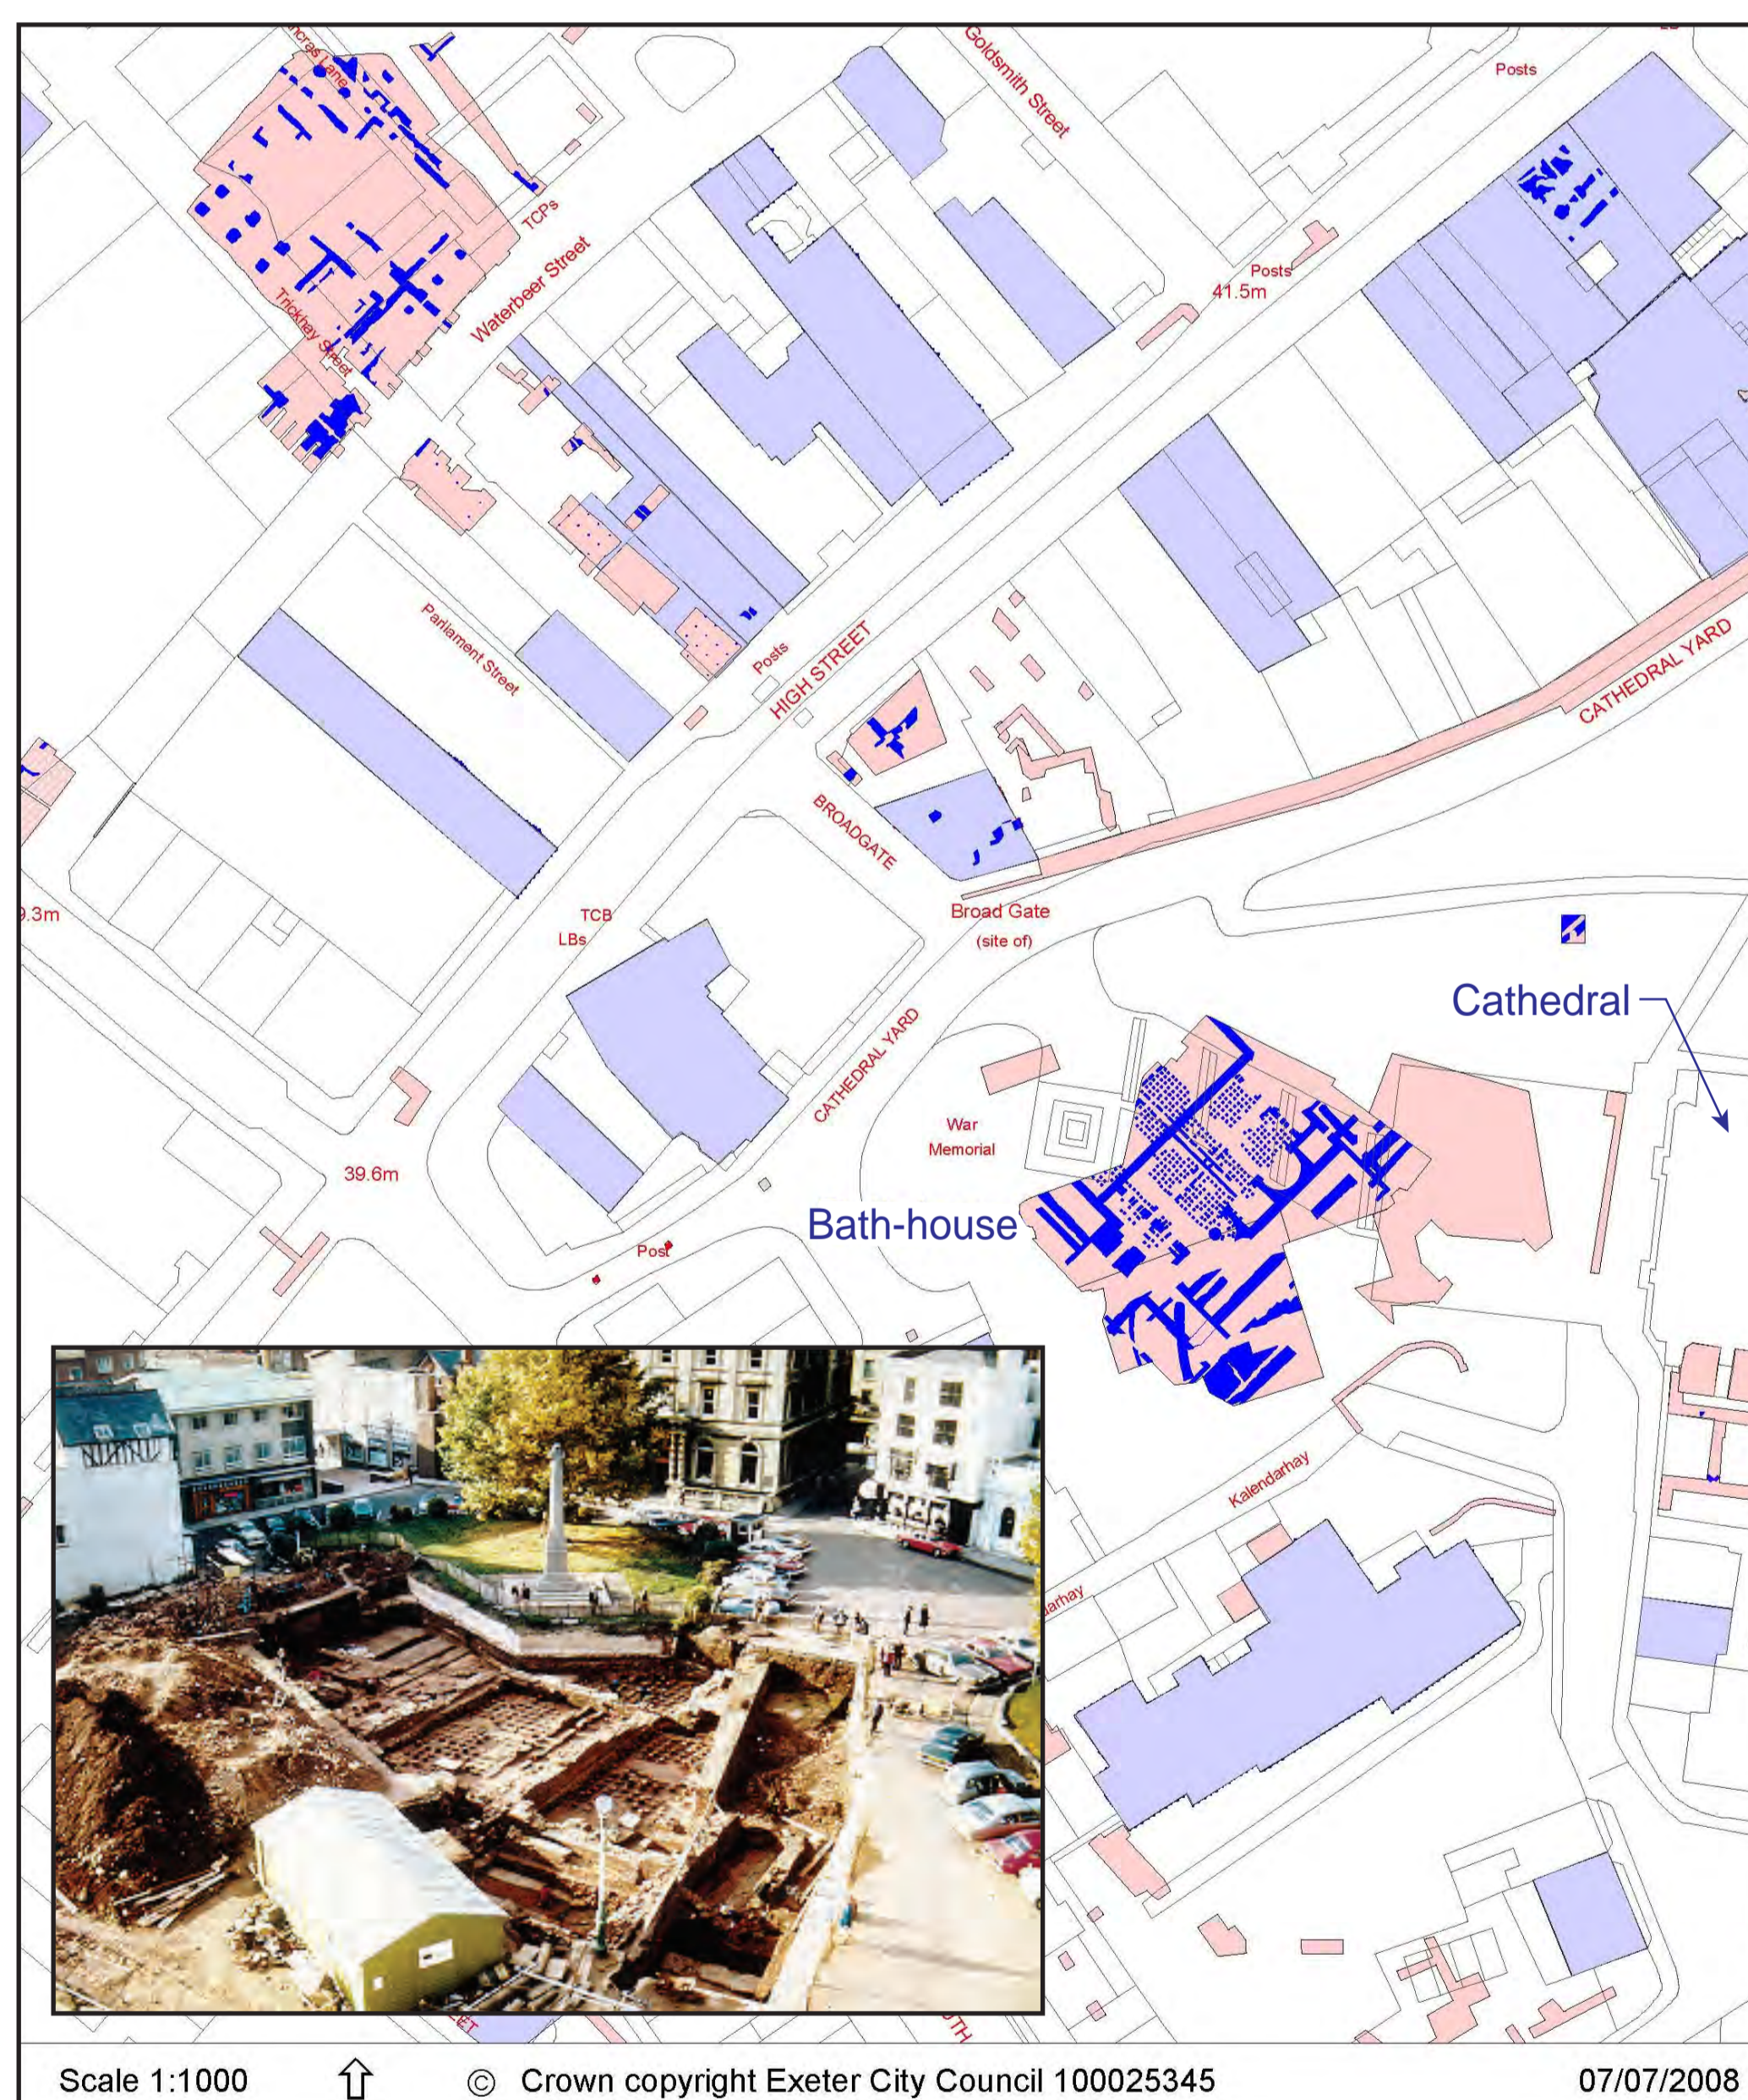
ncras Lane

Goldsmith Street

Posts

TCPs

Waterbeer Street

Trickhay Street

Posts

41.5m

Parliament Street

Posts

HIGH STREET

CATHEDRAL YARD

BROADGATE

Broad Gate (site of)

9.3m

TCB

LBs

Cathedral

CATHEDRAL YARD

War Memorial

Bath-house

39.6m

Post

Kalendarhay

arhay

EET

OTH

Scale 1:1000

© Crown copyright Exeter City Council 100025345

07/07/2008